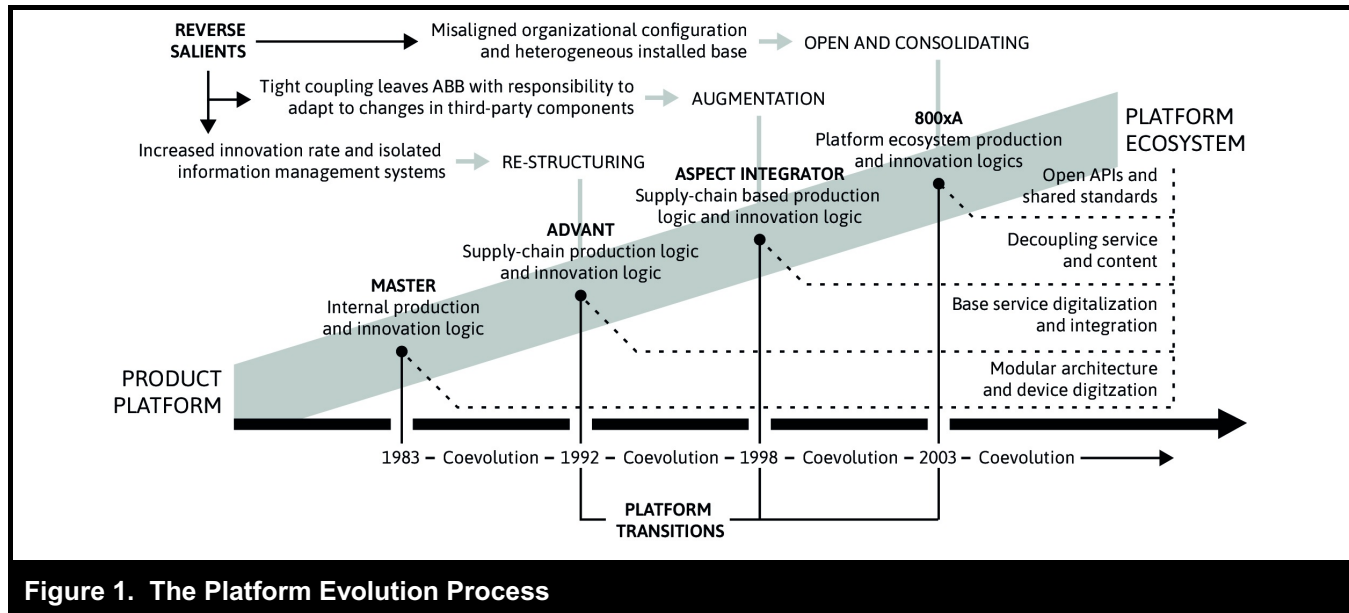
REVERSE SALIENTS

Misaligned organizational configuration and heterogeneous installed base

OPEN AND CONSOLIDATING

Tight coupling leaves ABB with responsibility to adapt to changes in third-party components

AUGMENTATION

Increased innovation rate and isolated information management systems

RE-STRUCTURING

PLATFORM ECOSYSTEM

800xA
Platform ecosystem production and innovation logics

ASPECT INTEGRATOR
Supply-chain based production logic and innovation logic

ADVANT
Supply-chain production logic and innovation logic

MASTER
Internal production and innovation logic

Open APIs and shared standards

Decoupling service and content

Base service digitalization and integration

Modular architecture and device digitzation

PRODUCT PLATFORM

1983 – Coevolution – 1992 – Coevolution – 1998 – Coevolution – 2003 – Coevolution

PLATFORM TRANSITIONS

Figure 1. The Platform Evolution Process